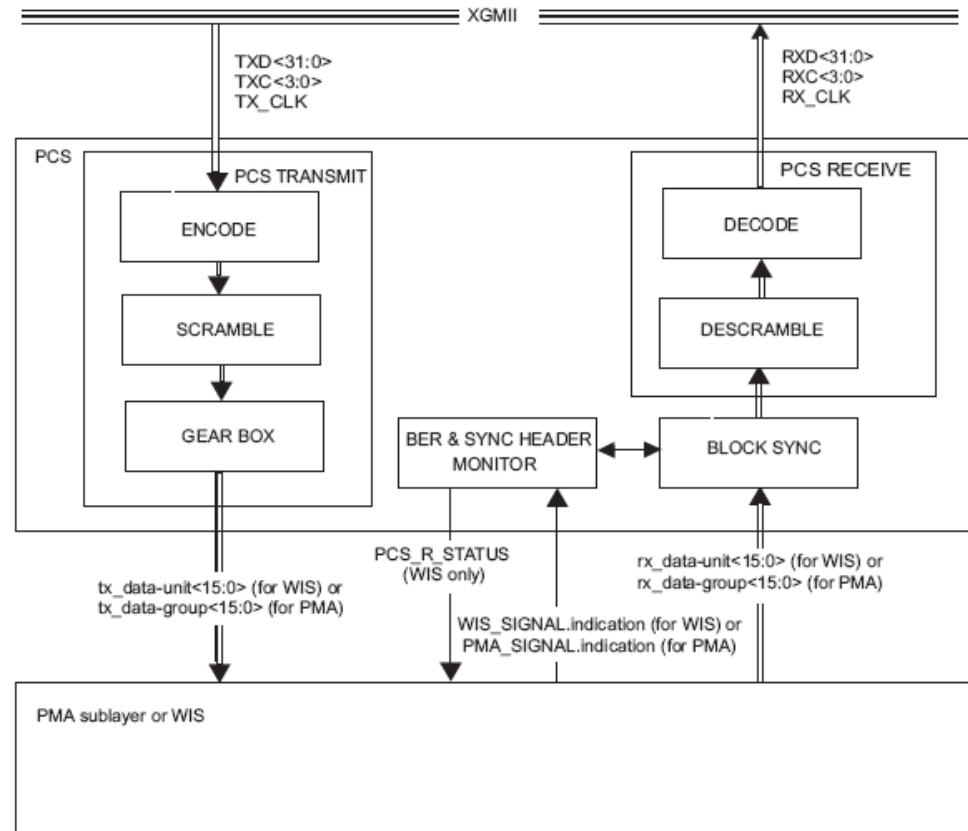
XGMII

TXD<31:0>
TXC<3:0>
TX_CLK

RXD<31:0>
RXC<3:0>
RX_CLK

PCS

PCS TRANSMIT

ENCODE

SCRAMBLE

GEAR BOX

PCS RECEIVE

DECODE

DESCRAMBLE

BER & SYNC HEADER MONITOR

BLOCK SYNC

tx_data-unit<15:0> (for WIS) or
tx_data-group<15:0> (for PMA)

PCS_R_STATUS
(WIS only)

WIS_SIGNAL.indication (for WIS) or
PMA_SIGNAL.indication (for PMA)

rx_data-unit<15:0> (for WIS) or
rx_data-group<15:0> (for PMA)

PMA sublayer or WIS